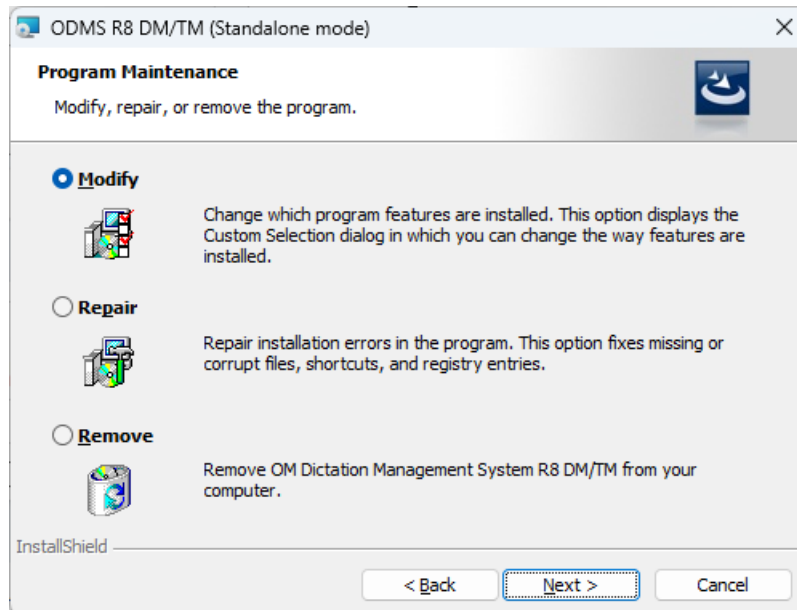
ODMS R8 DM/TM (Standalone mode)

Program Maintenance

Modify, repair, or remove the program.

Modify

Change which program features are installed. This option displays the Custom Selection dialog in which you can change the way features are installed.

Repair

Repair installation errors in the program. This option fixes missing or corrupt files, shortcuts, and registry entries.

Remove

Remove OM Dictation Management System R8 DM/TM from your computer.

InstallShield

< Back

Next >

Cancel